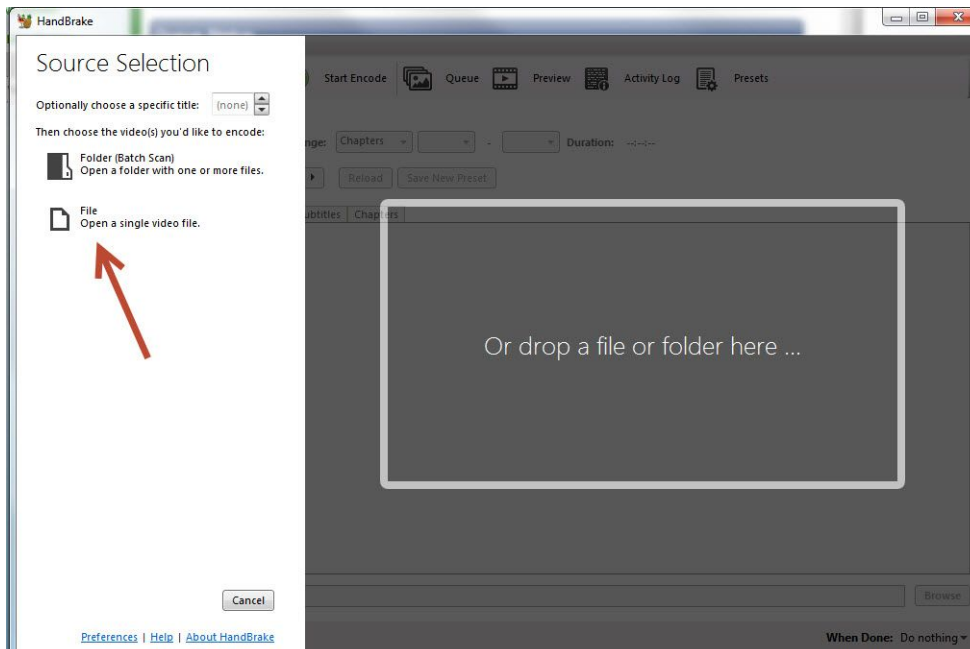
HandBrake

Source Selection

Optionally choose a specific title: (none)

Then choose the video(s) you'd like to encode:

Folder (Batch Scan)
Open a folder with one or more files.

File
Open a single video file.

Cancel

Preferences | Help | About HandBrake

Start Encode Queue Preview Activity Log Presets

nge: Chapters - Duration: --:--:--

Reload Save New Preset

ubtitles Chapters

Or drop a file or folder here ...

Browse

When Done: Do nothing